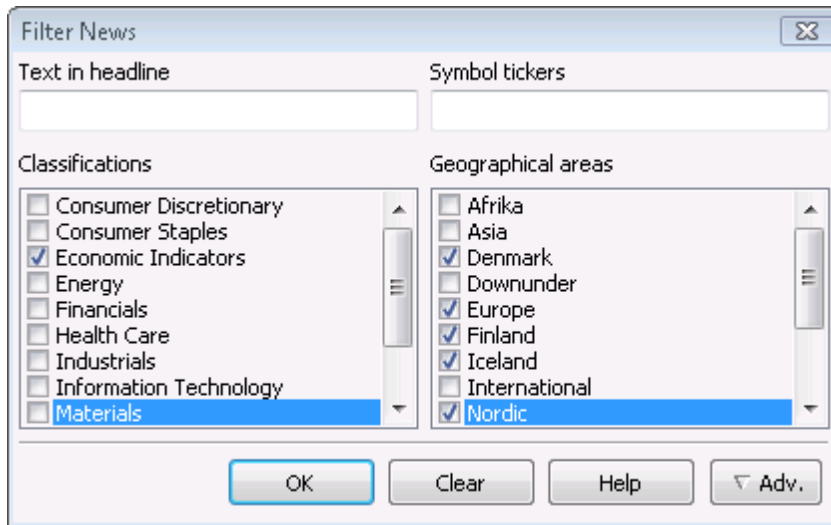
Filter News

Text in headline

Symbol tickers

Classifications

Consumer Discretionary
Consumer Staples
Economic Indicators
Energy
Financials
Health Care
Industrials
Information Technology
Materials

Geographical areas

Afrika
Asia
Denmark
Downunder
Europe
Finland
Iceland
International
Nordic

OK
Clear
Help
▽ Adv.